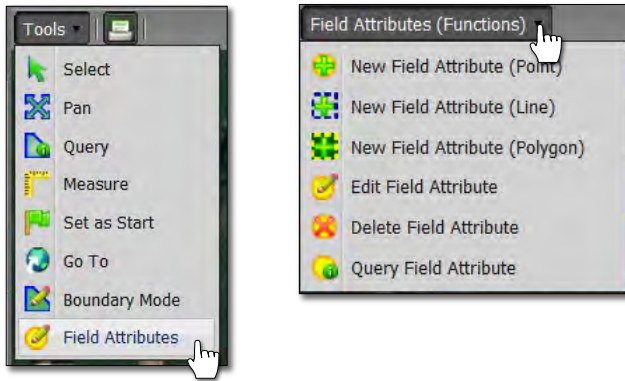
Tools

Select
Pan
Query
Measure
Set as Start
Go To
Boundary Mode
Field Attributes

Field Attributes (Functions)

New Field Attribute (Point)
New Field Attribute (Line)
New Field Attribute (Polygon)
Edit Field Attribute
Delete Field Attribute
Query Field Attribute